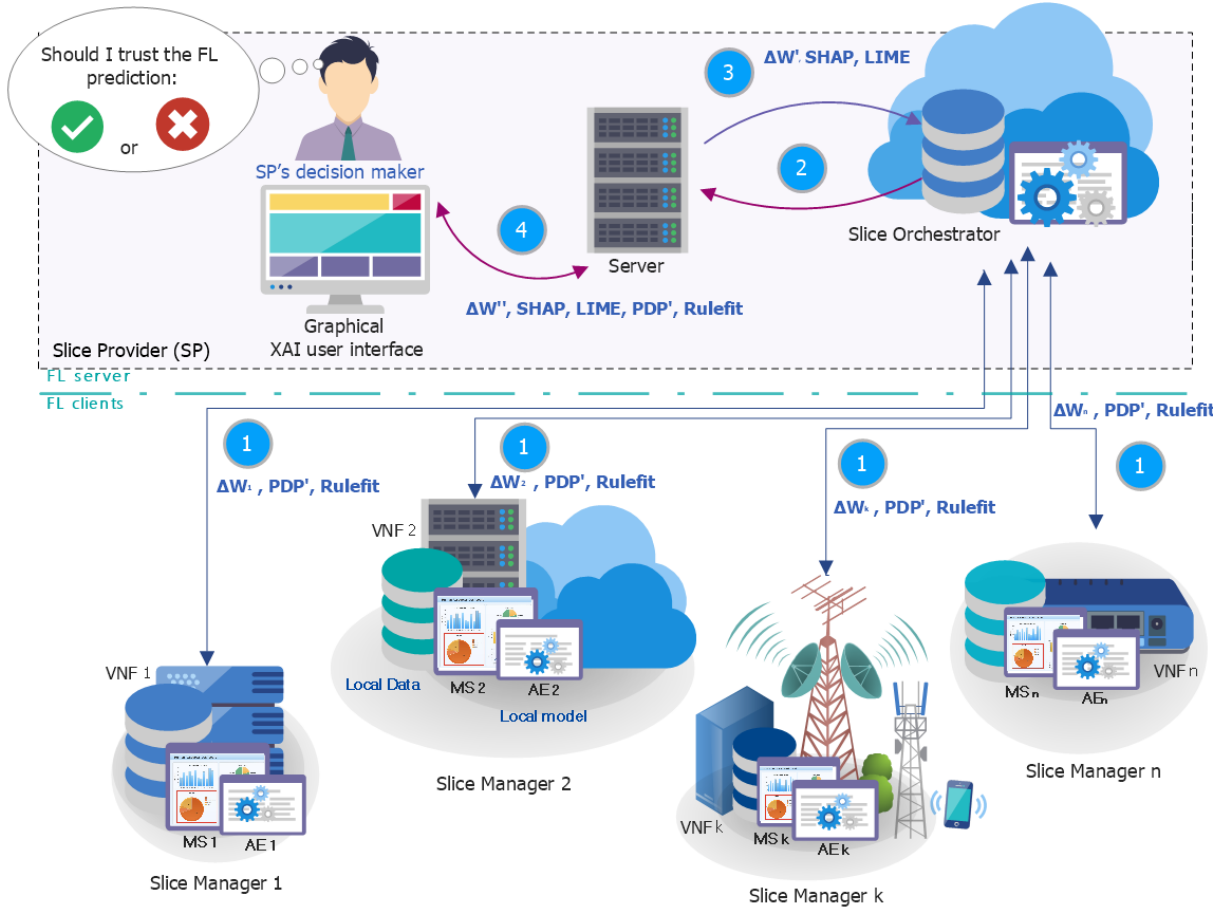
Should I trust the FL prediction:

or

SP's decision maker

3 ΔW' SHAP, LIME

2

Server

Slice Orchestrator

4

ΔW'', SHAP, LIME, PDP', Rulefit

Graphical XAI user interface

Slice Provider (SP)

FL server

FL clients

1 $\Delta W_1$ , PDP', Rulefit

1 $\Delta W_2$ , PDP', Rulefit

1 $\Delta W_k$ , PDP', Rulefit

$\Delta W_n$ , PDP', Rulefit

1

VNF 2

Local Data

MS 2

AE 2

Local model

VNF 1

MS 1

AE 1

Slice Manager 1

Slice Manager 2

VNF k

MS k

AE k

Slice Manager k

MS n

AE n

VNF n

Slice Manager n